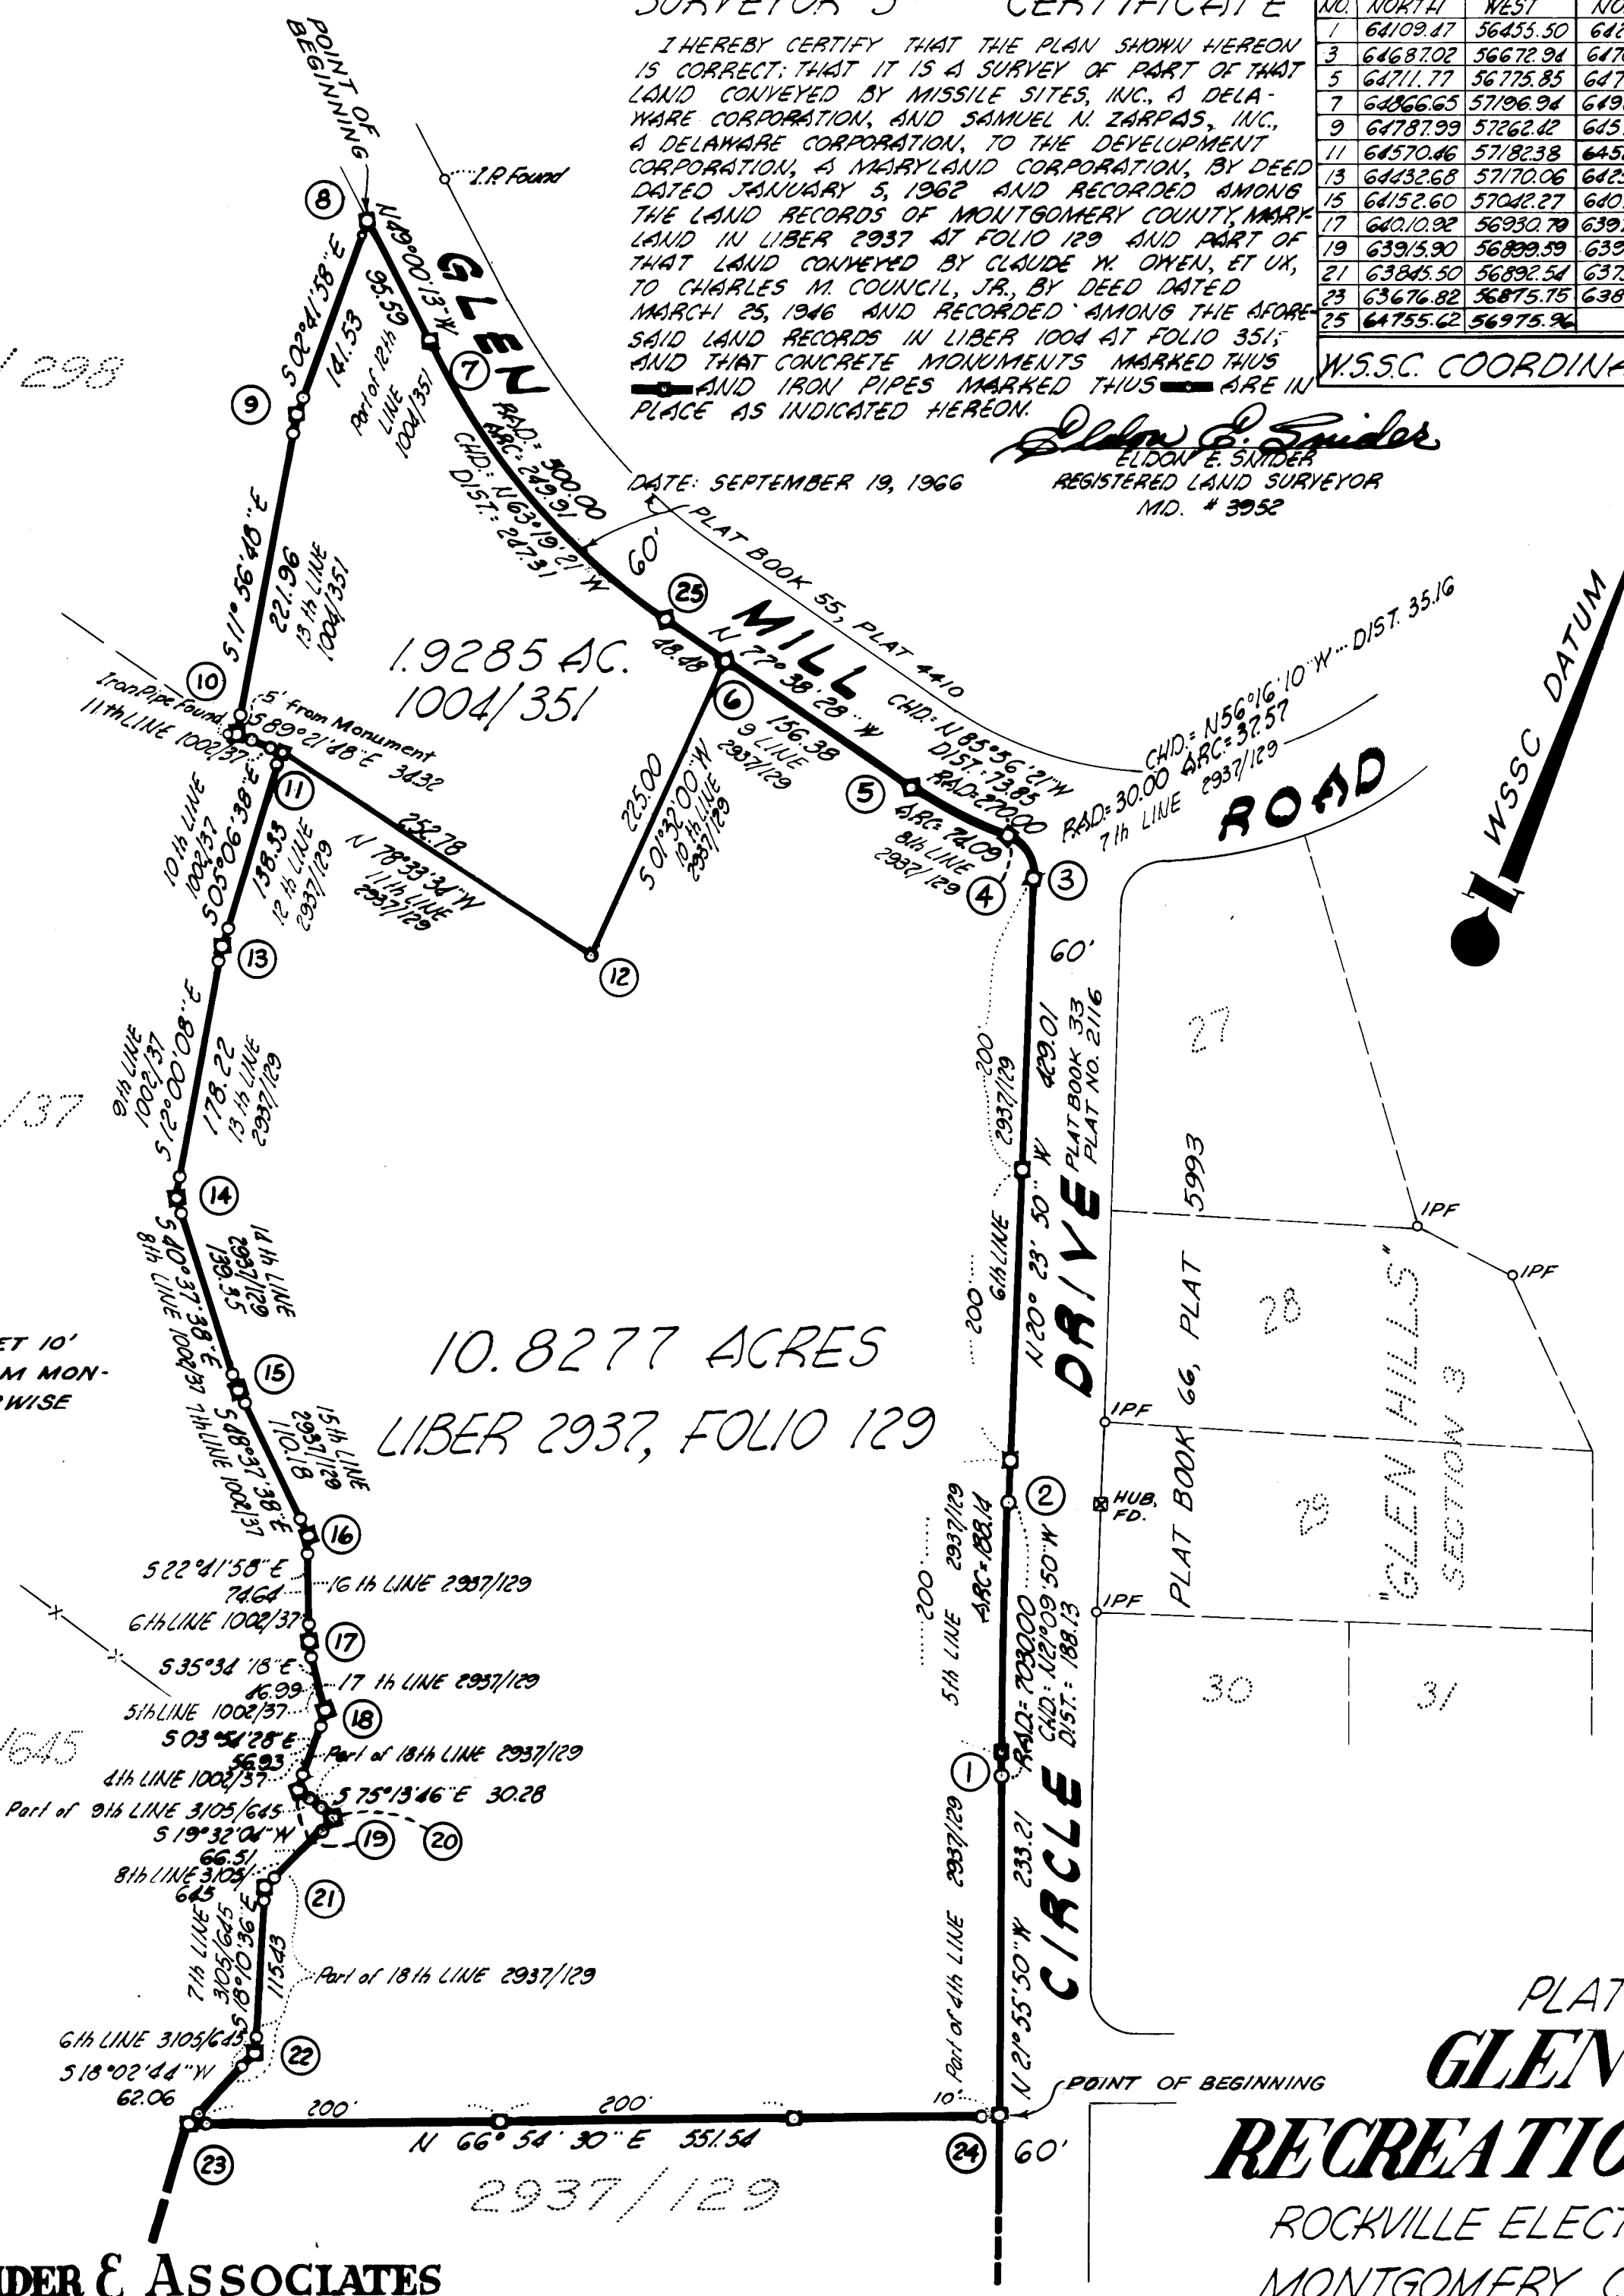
SURVEYOR'S CERTIFICATE

I HEREBY CERTIFY THAT THE PLAN SHOWN HEREON IS CORRECT; THAT IT IS A SURVEY OF PART OF THAT LAND CONVEYED BY MISSILE SITES, INC., A DELAWARE CORPORATION, AND SAMUEL N. ZARPAS, INC., A DELAWARE CORPORATION, TO THE DEVELOPMENT CORPORATION, A MARYLAND CORPORATION, BY DEED DATED JANUARY 5, 1962 AND RECORDED AMONG THE LAND RECORDS OF MONTGOMERY COUNTY, MARYLAND IN LIBER 2937 AT FOLIO 129 AND PART OF THAT LAND CONVEYED BY CLAUDE W. OWEN, ET UX, TO CHARLES M. COUNCIL, JR., BY DEED DATED MARCH 25, 1946 AND RECORDED AMONG THE AFORESAID LAND RECORDS IN LIBER 1004 AT FOLIO 351; AND THAT CONCRETE MONUMENTS MARKED THUS AND IRON PIPES MARKED THUS ARE IN PLACE AS INDICATED HEREON.

Eldon E. Snider
ELDON E. SNIDER
REGISTERED LAND SURVEYOR
MD. # 3952

DATE: SEPTEMBER 19, 1966

| NO. | NORTH | WEST | NO |
|---|---|---|---|
| 1 | 64109.47 | 56455.50 | 6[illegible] |
| 3 | 64687.02 | 56672.94 | 64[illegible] |
| 5 | 64711.77 | 56775.85 | 64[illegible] |
| 7 | 64866.65 | 57196.94 | 64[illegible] |
| 9 | 64787.99 | 57262.42 | 64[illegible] |
| 11 | 64570.46 | 57182.38 | 64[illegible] |
| 13 | 64432.68 | 57170.06 | 64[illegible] |
| 15 | 64152.60 | 57042.27 | 640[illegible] |
| 17 | 64010.92 | 56930.79 | 639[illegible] |
| 19 | 63915.90 | 56899.59 | 639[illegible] |
| 21 | 63845.50 | 56892.54 | 637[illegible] |
| 23 | 63676.82 | 56875.75 | 638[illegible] |
| 25 | 64755.62 | 56975.96 | |

W.S.S.C. COORDIN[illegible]

POINT OF BEGINNING
I.P. Found
8
N 00°13'00" W 95.59
S 02°41'58" E 141.53
Part of 12th LINE 1004/351
7
GLEN
RAD: 300.00
ARC: 249.91
CHD: N 63°19'21" W
DIST.: 267.31
9
/ 298
S 11°56'48" E 221.96
13 th LINE 1004/351
60'
PLAT BOOK 55, PLAT 4410
25
MILL
48.48
N 77°38'28" W
1.9285 AC.
1004/351
10
Iron Pipe Found
11th LINE 1002/37
5' from Monument
S 89°21'48" E 34.32
6
156.38
9 LINE 2937/129
CHD: N 85°36'21" W
DIST.: 73.85
RAD: 270.00
CHD: N 56°16'10" W DIST. 35.16
CHD = N56°16'10" W
ARC: 37.57
RAD: 30.00
7th LINE 2937/129
ROAD
WSSC DATUM
11
10 th LINE 1002/37
S 05°06'38" E 138.33
12 th LINE 2937/129
N 78°33'34" W 252.78
11th LINE 2937/129
225.00
S 01°32'00" W
10 th LINE 2937/129
5
ARC: 74.09
8th LINE 2937/129
4
3
13
12
60'
9th LINE 1002/37
S 12°00'08" E 178.22
13 th LINE 2937/129
200
2937/129
429.01
PLAT BOOK 33
PLAT NO. 2116
27
/37
14
S 40°37'38" E 8th LINE 1002/37
190.45 14th LINE 2937/129
N 20° 23' 50" W
DRIVE
6th LINE
200
5993
IPF
IPF
10.8277 ACRES
ET 10'
M MON-
WISE
15
S 68°37'38" E 7th LINE 1002/37
110.18
15th LINE 2937/129
LIBER 2937, FOLIO 129
PLAT BOOK 66, PLAT
28
"GLEN HILLS"
SECTION 3
IPF
HUB, FD.
2
29
16
S 22°41'58" E 74.64
16 th LINE 2937/129
6th LINE 1002/37
17
S 35°34'18" E 16.99
17 th LINE 2937/129
5th LINE 1002/37
18
S 03°51'28" E 56.93
Part of 18th LINE 2937/129
4th LINE 1002/37
S 75°13'46" E 30.28
Part of 9th LINE 3105/645
S 19°32'04" W 66.51
19
20
8th LINE 3105/645
21
7th LINE 3105/645
S 18°10'36" E 115.43
Part of 18th LINE 2937/129
6th LINE 3105/645
22
S 18°02'44" W 62.06
200
5th LINE 2937/129
ARC: 188.14
RAD: 703.00
CHD: N 21°09'50" W
DIST.: 188.13
IPF
30
31
/645
1
CIRCLE
233.21
N 21°55'50" W
Part of 4th LINE 2937/129
PLAT
GLEN
RECREATIO
POINT OF BEGINNING
200'
200'
10'
N 66°54'30" E 551.54
23
24
60'
2937/129
ROCKVILLE ELECT
MONTGOMERY
IDER & ASSOCIATES